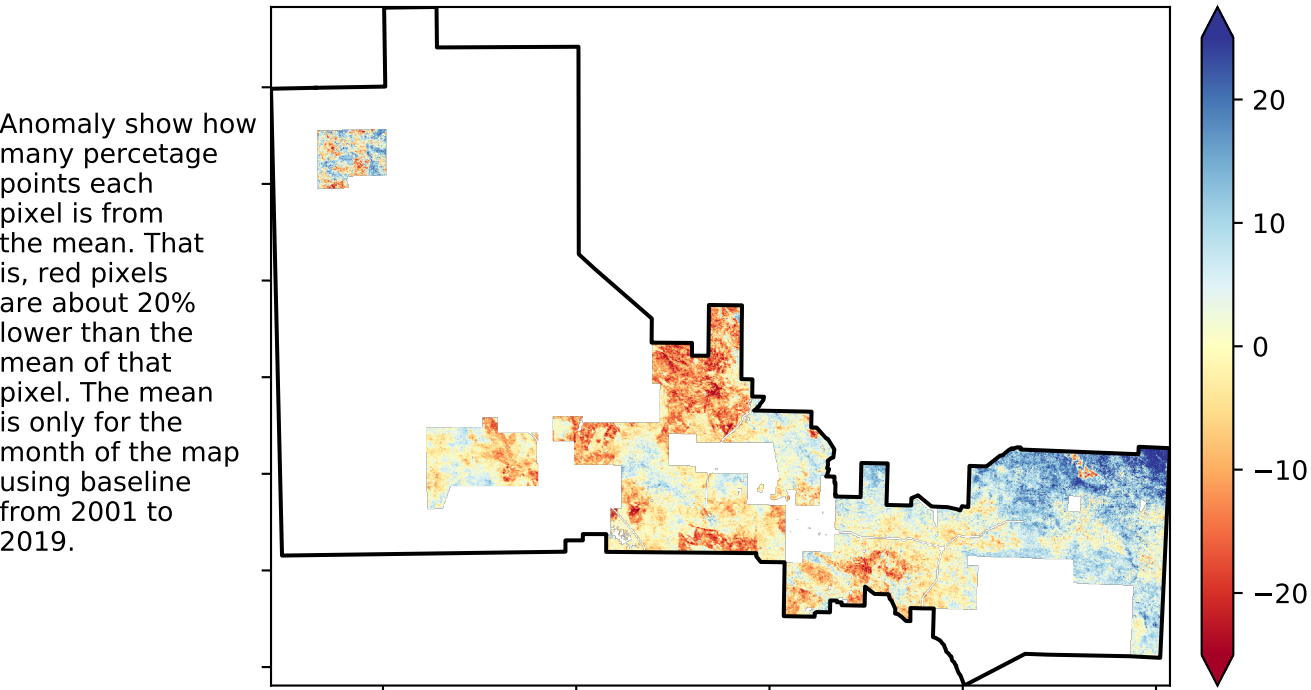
Anomaly show how many percetage points each pixel is from the mean. That is, red pixels are about 20% lower than the mean of that pixel. The mean is only for the month of the map using baseline from 2001 to 2019.

20
10
0
−10
−20